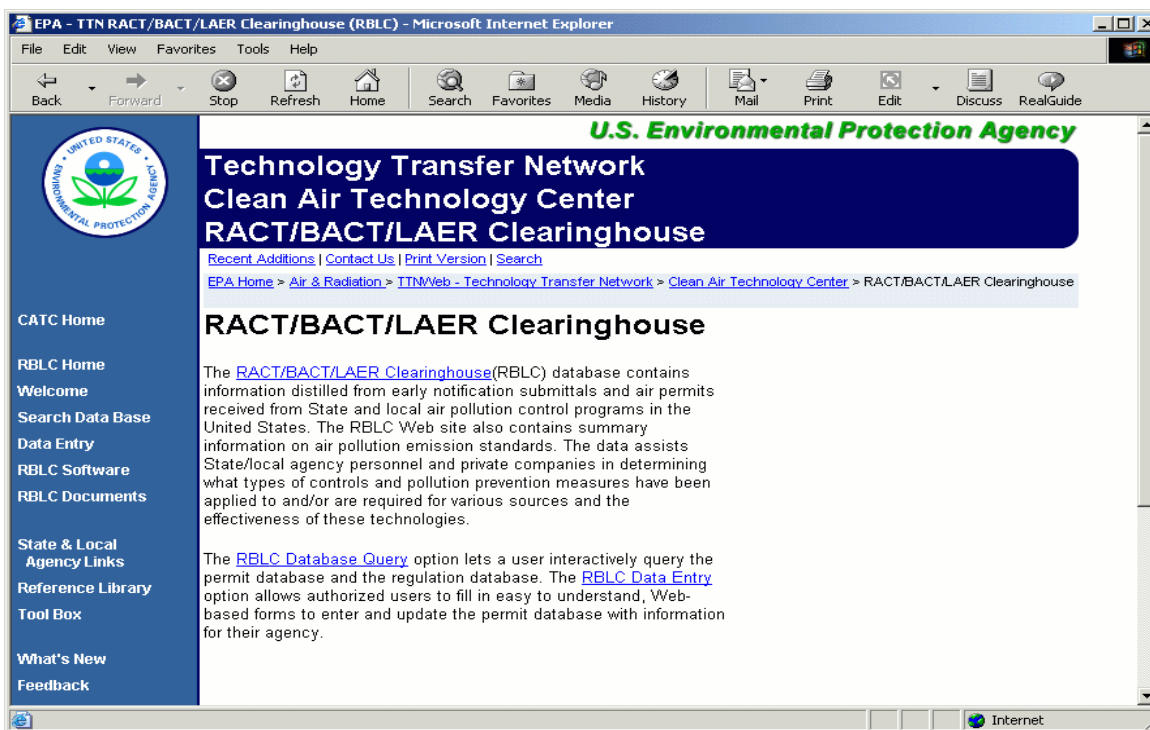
EPA - TTN RACT/BACT/LAER Clearinghouse (RBLC) - Microsoft Internet Explorer

File Edit View Favorites Tools Help

Back Forward Stop Refresh Home Search Favorites Media History Mail Print Edit Discuss RealGuide

UNITED STATES ENVIRONMENTAL PROTECTION AGENCY

U.S. Environmental Protection Agency

Technology Transfer Network
Clean Air Technology Center
RACT/BACT/LAER Clearinghouse

Recent Additions | Contact Us | Print Version | Search

EPA Home > Air & Radiation > TTNWeb - Technology Transfer Network > Clean Air Technology Center > RACT/BACT/LAER Clearinghouse

CATC Home

RBLC Home
Welcome
Search Data Base
Data Entry
RBLC Software
RBLC Documents

State & Local Agency Links
Reference Library
Tool Box

What's New
Feedback

RACT/BACT/LAER Clearinghouse

The RACT/BACT/LAER Clearinghouse(RBLC) database contains information distilled from early notification submittals and air permits received from State and local air pollution control programs in the United States. The RBLC Web site also contains summary information on air pollution emission standards. The data assists State/local agency personnel and private companies in determining what types of controls and pollution prevention measures have been applied to and/or are required for various sources and the effectiveness of these technologies.

The RBLC Database Query option lets a user interactively query the permit database and the regulation database. The RBLC Data Entry option allows authorized users to fill in easy to understand, Web-based forms to enter and update the permit database with information for their agency.

Internet